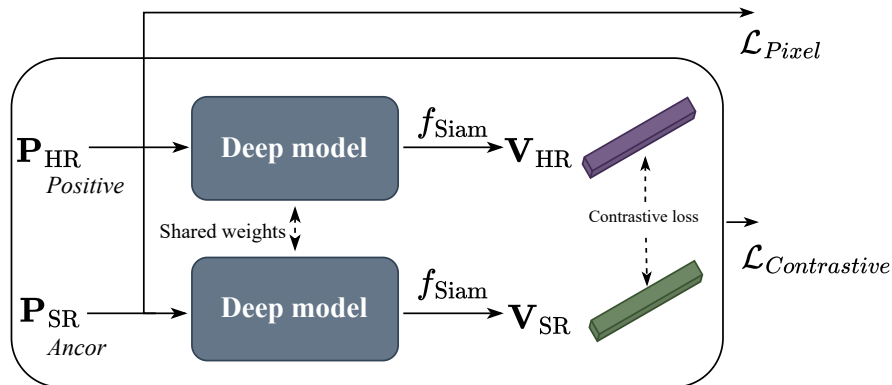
$\mathcal{L}_{Pixel}$

$\mathbf{P}_{\text{HR}}$
*Positive*

Deep model

$f_{\text{Siam}}$

$\mathbf{V}_{\text{HR}}$

Shared weights

Contrastive loss

$\mathcal{L}_{Contrastive}$

$\mathbf{P}_{\text{SR}}$
*Ancor*

Deep model

$f_{\text{Siam}}$

$\mathbf{V}_{\text{SR}}$